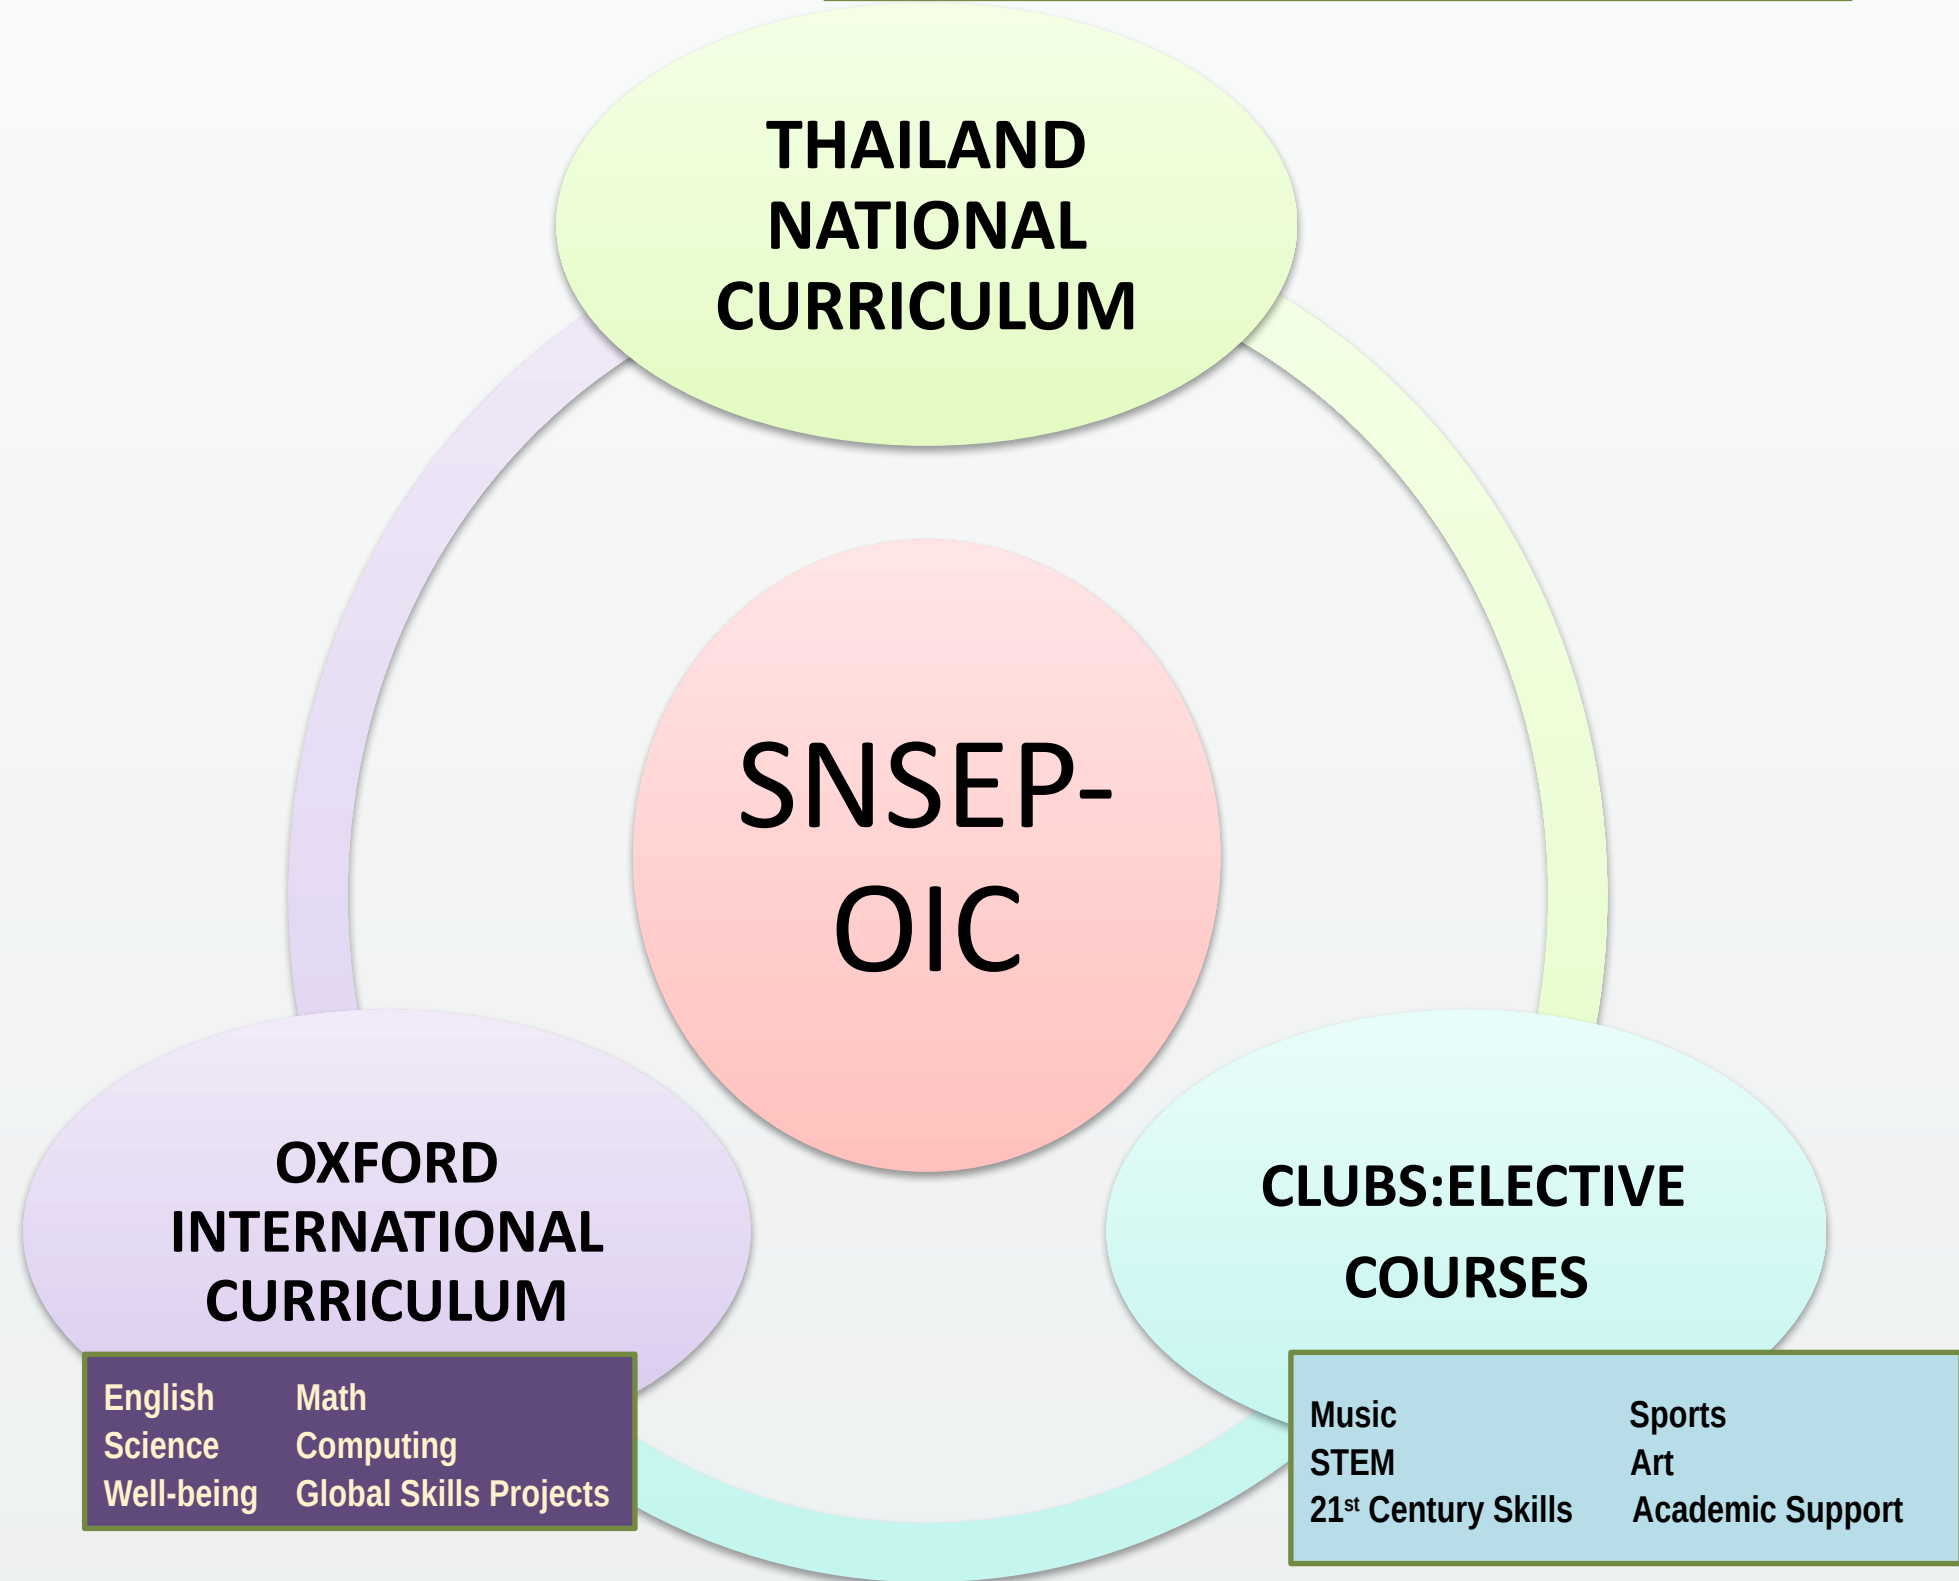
THAILAND NATIONAL CURRICULUM

SNSEP-OIC

OXFORD INTERNATIONAL CURRICULUM

| English | Math |
|---|---|
| Science | Computing |
| Well-being | Global Skills Projects |

CLUBS:ELECTIVE COURSES

| Music | Sports |
|---|---|
| STEM | Art |
| 21$^{st}$ Century Skills | Academic Support |